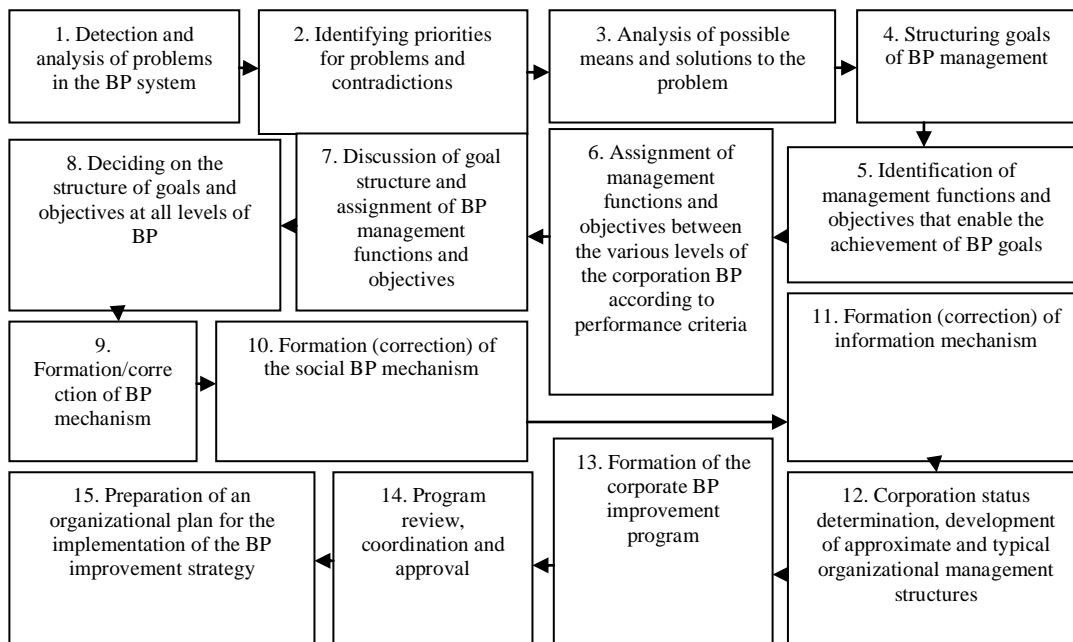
1. Detection and analysis of problems in the BP system

2. Identifying priorities for problems and contradictions

3. Analysis of possible means and solutions to the problem

4. Structuring goals of BP management

5. Identification of management functions and objectives that enable the achievement of BP goals

6. Assignment of management functions and objectives between the various levels of the corporation BP according to performance criteria

7. Discussion of goal structure and assignment of BP management functions and objectives

8. Deciding on the structure of goals and objectives at all levels of BP

9. Formation/correction of BP mechanism

10. Formation (correction) of the social BP mechanism

11. Formation (correction) of information mechanism

12. Corporation status determination, development of approximate and typical organizational management structures

13. Formation of the corporate BP improvement program

14. Program review, coordination and approval

15. Preparation of an organizational plan for the implementation of the BP improvement strategy